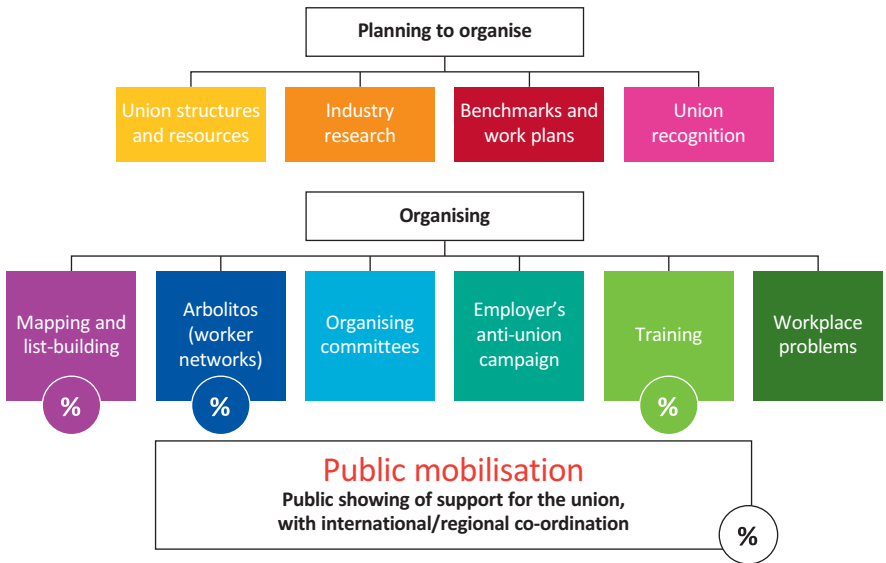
Planning to organise

Union structures and resources

Industry research

Benchmarks and work plans

Union recognition

Organising

Mapping and list-building

%

Arbolitos (worker networks)

%

Organising committees

Employer's anti-union campaign

Training

%

Workplace problems

Public mobilisation

Public showing of support for the union, with international/regional co-ordination

%